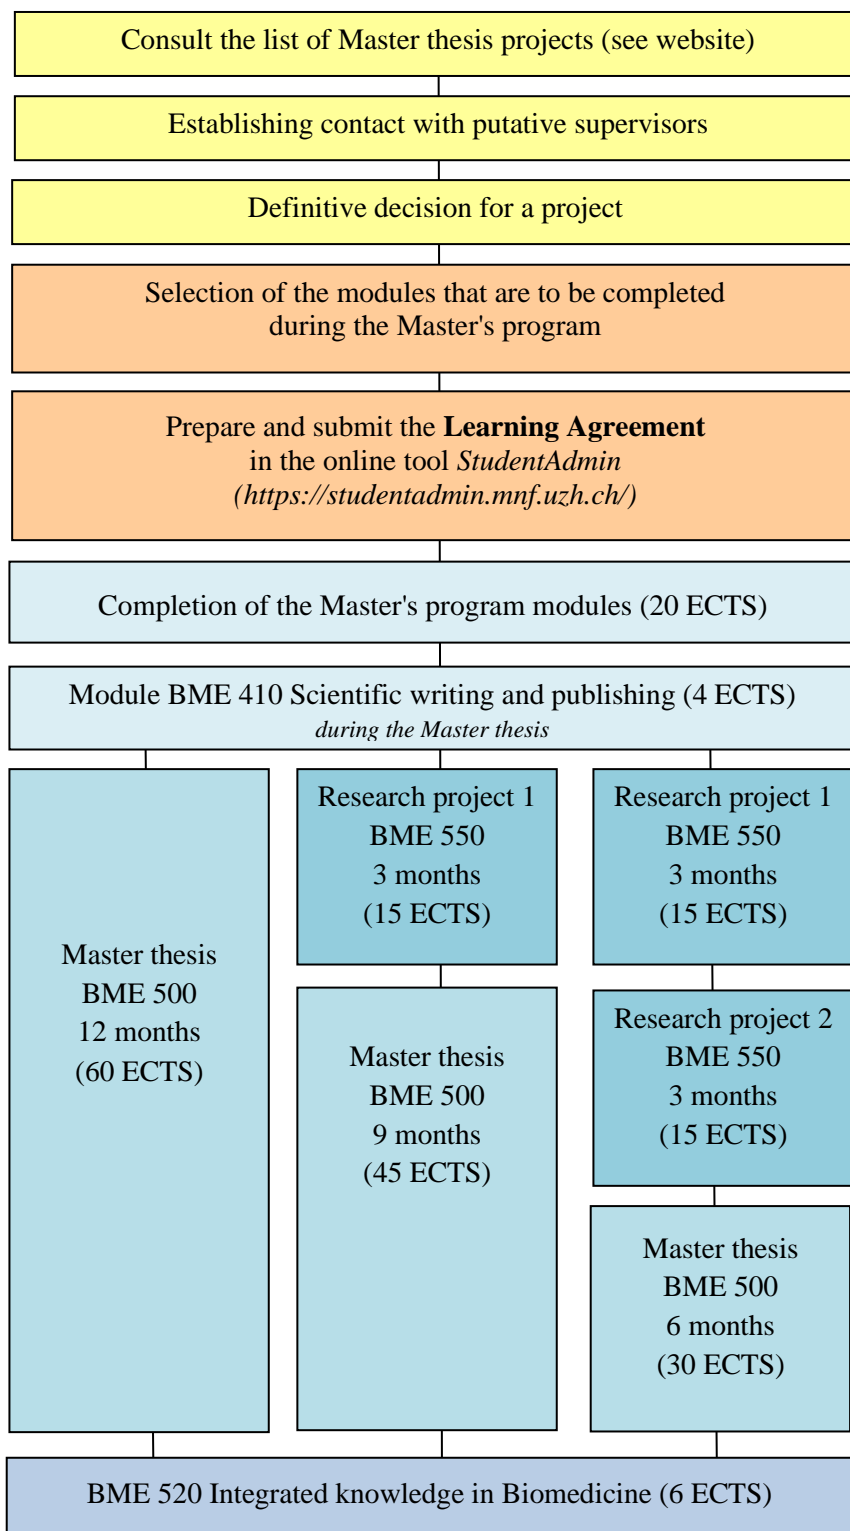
Consult the list of Master thesis projects (see website)

Establishing contact with putative supervisors

Definitive decision for a project

Selection of the modules that are to be completed during the Master's program

Prepare and submit the **Learning Agreement** in the online tool *StudentAdmin* *(https://studentadmin.mnf.uzh.ch/)*

Completion of the Master's program modules (20 ECTS)

Module BME 410 Scientific writing and publishing (4 ECTS)
*during the Master thesis*

Master thesis
BME 500
12 months
(60 ECTS)

Research project 1
BME 550
3 months
(15 ECTS)

Master thesis
BME 500
9 months
(45 ECTS)

Research project 1
BME 550
3 months
(15 ECTS)

Research project 2
BME 550
3 months
(15 ECTS)

Master thesis
BME 500
6 months
(30 ECTS)

BME 520 Integrated knowledge in Biomedicine (6 ECTS)